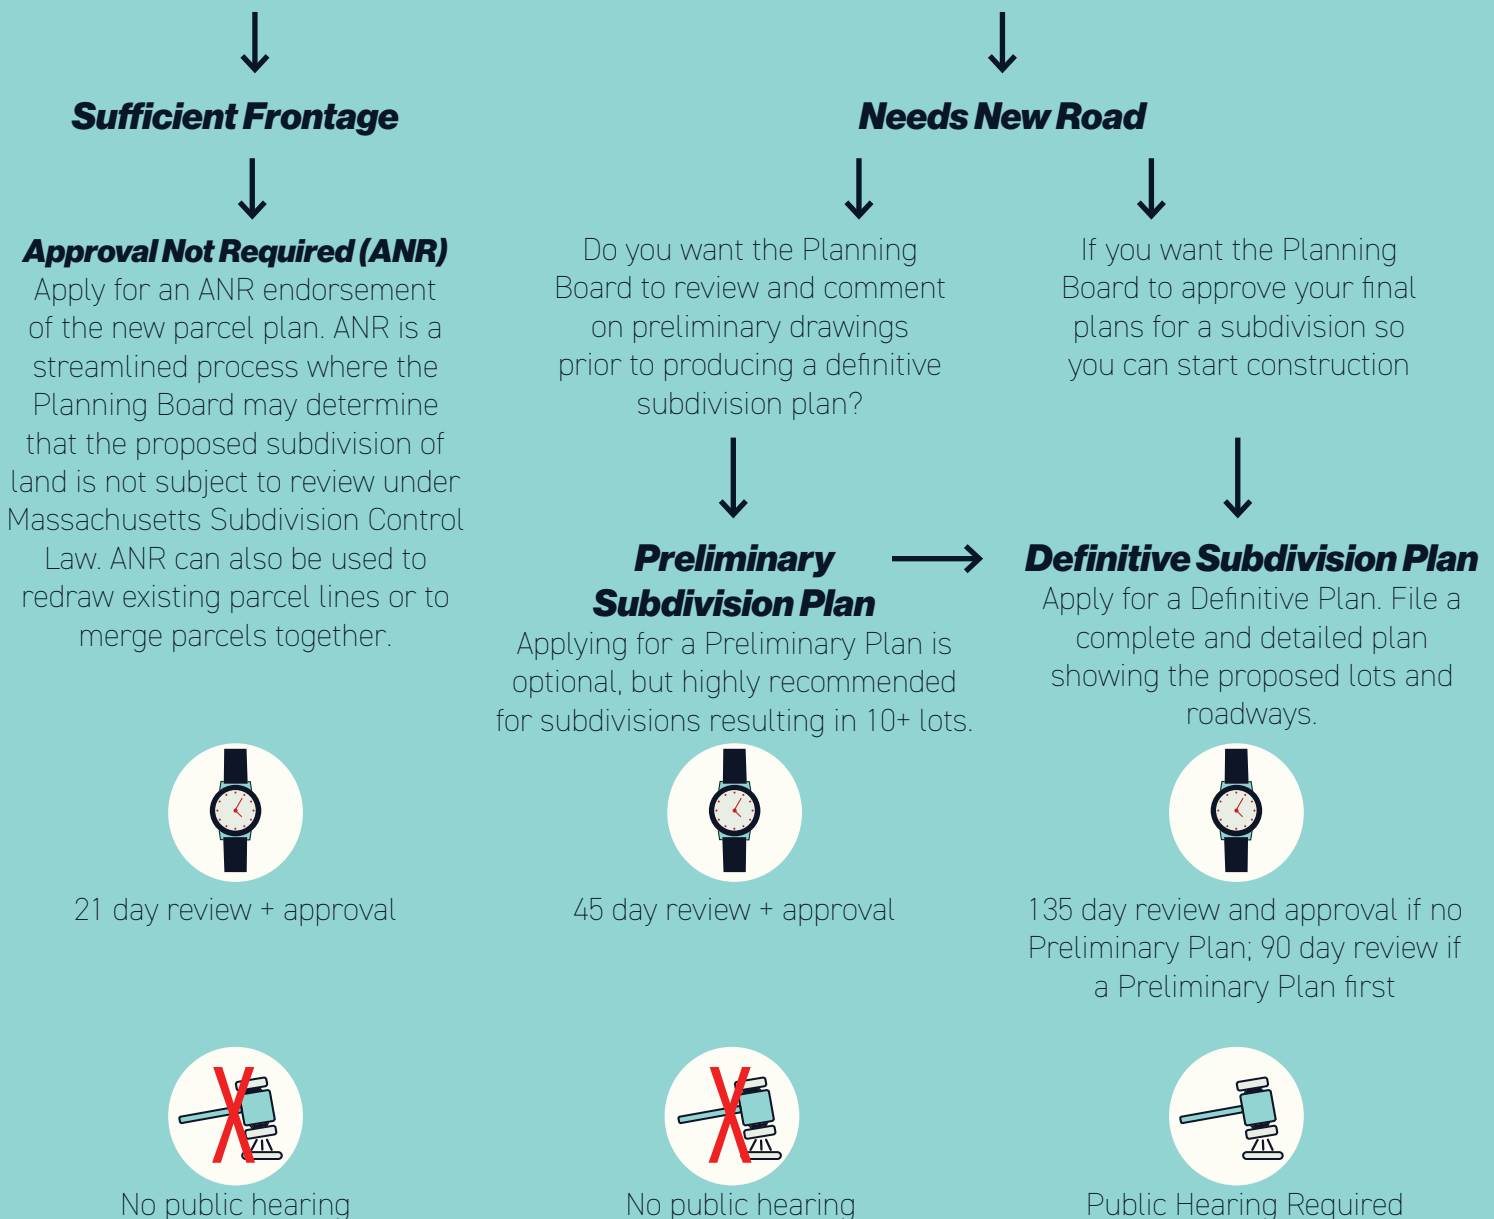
Sufficient Frontage

Needs New Road

Approval Not Required (ANR)
Apply for an ANR endorsement of the new parcel plan. ANR is a streamlined process where the Planning Board may determine that the proposed subdivision of land is not subject to review under Massachusetts Subdivision Control Law. ANR can also be used to redraw existing parcel lines or to merge parcels together.

Do you want the Planning Board to review and comment on preliminary drawings prior to producing a definitive subdivision plan?

If you want the Planning Board to approve your final plans for a subdivision so you can start construction

Preliminary Subdivision Plan
Applying for a Preliminary Plan is optional, but highly recommended for subdivisions resulting in 10+ lots.

Definitive Subdivision Plan
Apply for a Definitive Plan. File a complete and detailed plan showing the proposed lots and roadways.

21 day review + approval

45 day review + approval

135 day review and approval if no Preliminary Plan; 90 day review if a Preliminary Plan first

No public hearing

No public hearing

Public Hearing Required